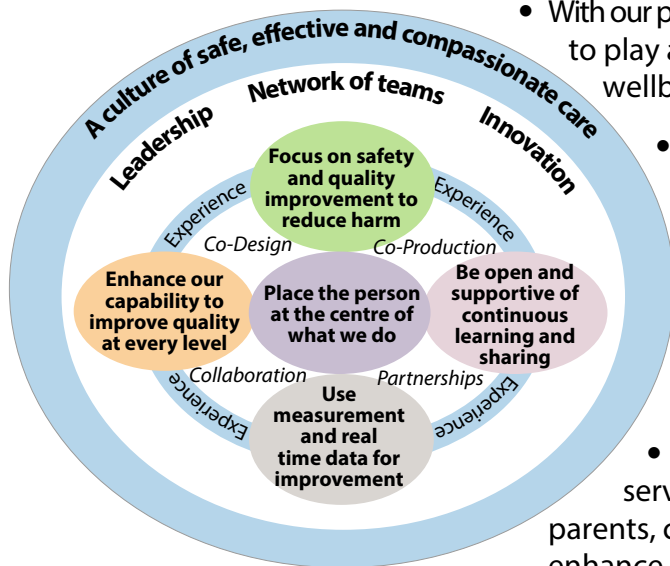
A culture of safe, effective and compassionate care

Leadership

Network of teams

Innovation

Experience

Experience

Experience

Experience

Co-Design

Co-Production

Collaboration

Partnerships

Focus on safety and quality improvement to reduce harm

Enhance our capability to improve quality at every level

Place the person at the centre of what we do

Be open and supportive of continuous learning and sharing

Use measurement and real time data for improvement

• With our p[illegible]
to play a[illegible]
wellb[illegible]

•

•
serv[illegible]
parents, c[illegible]
enhance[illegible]